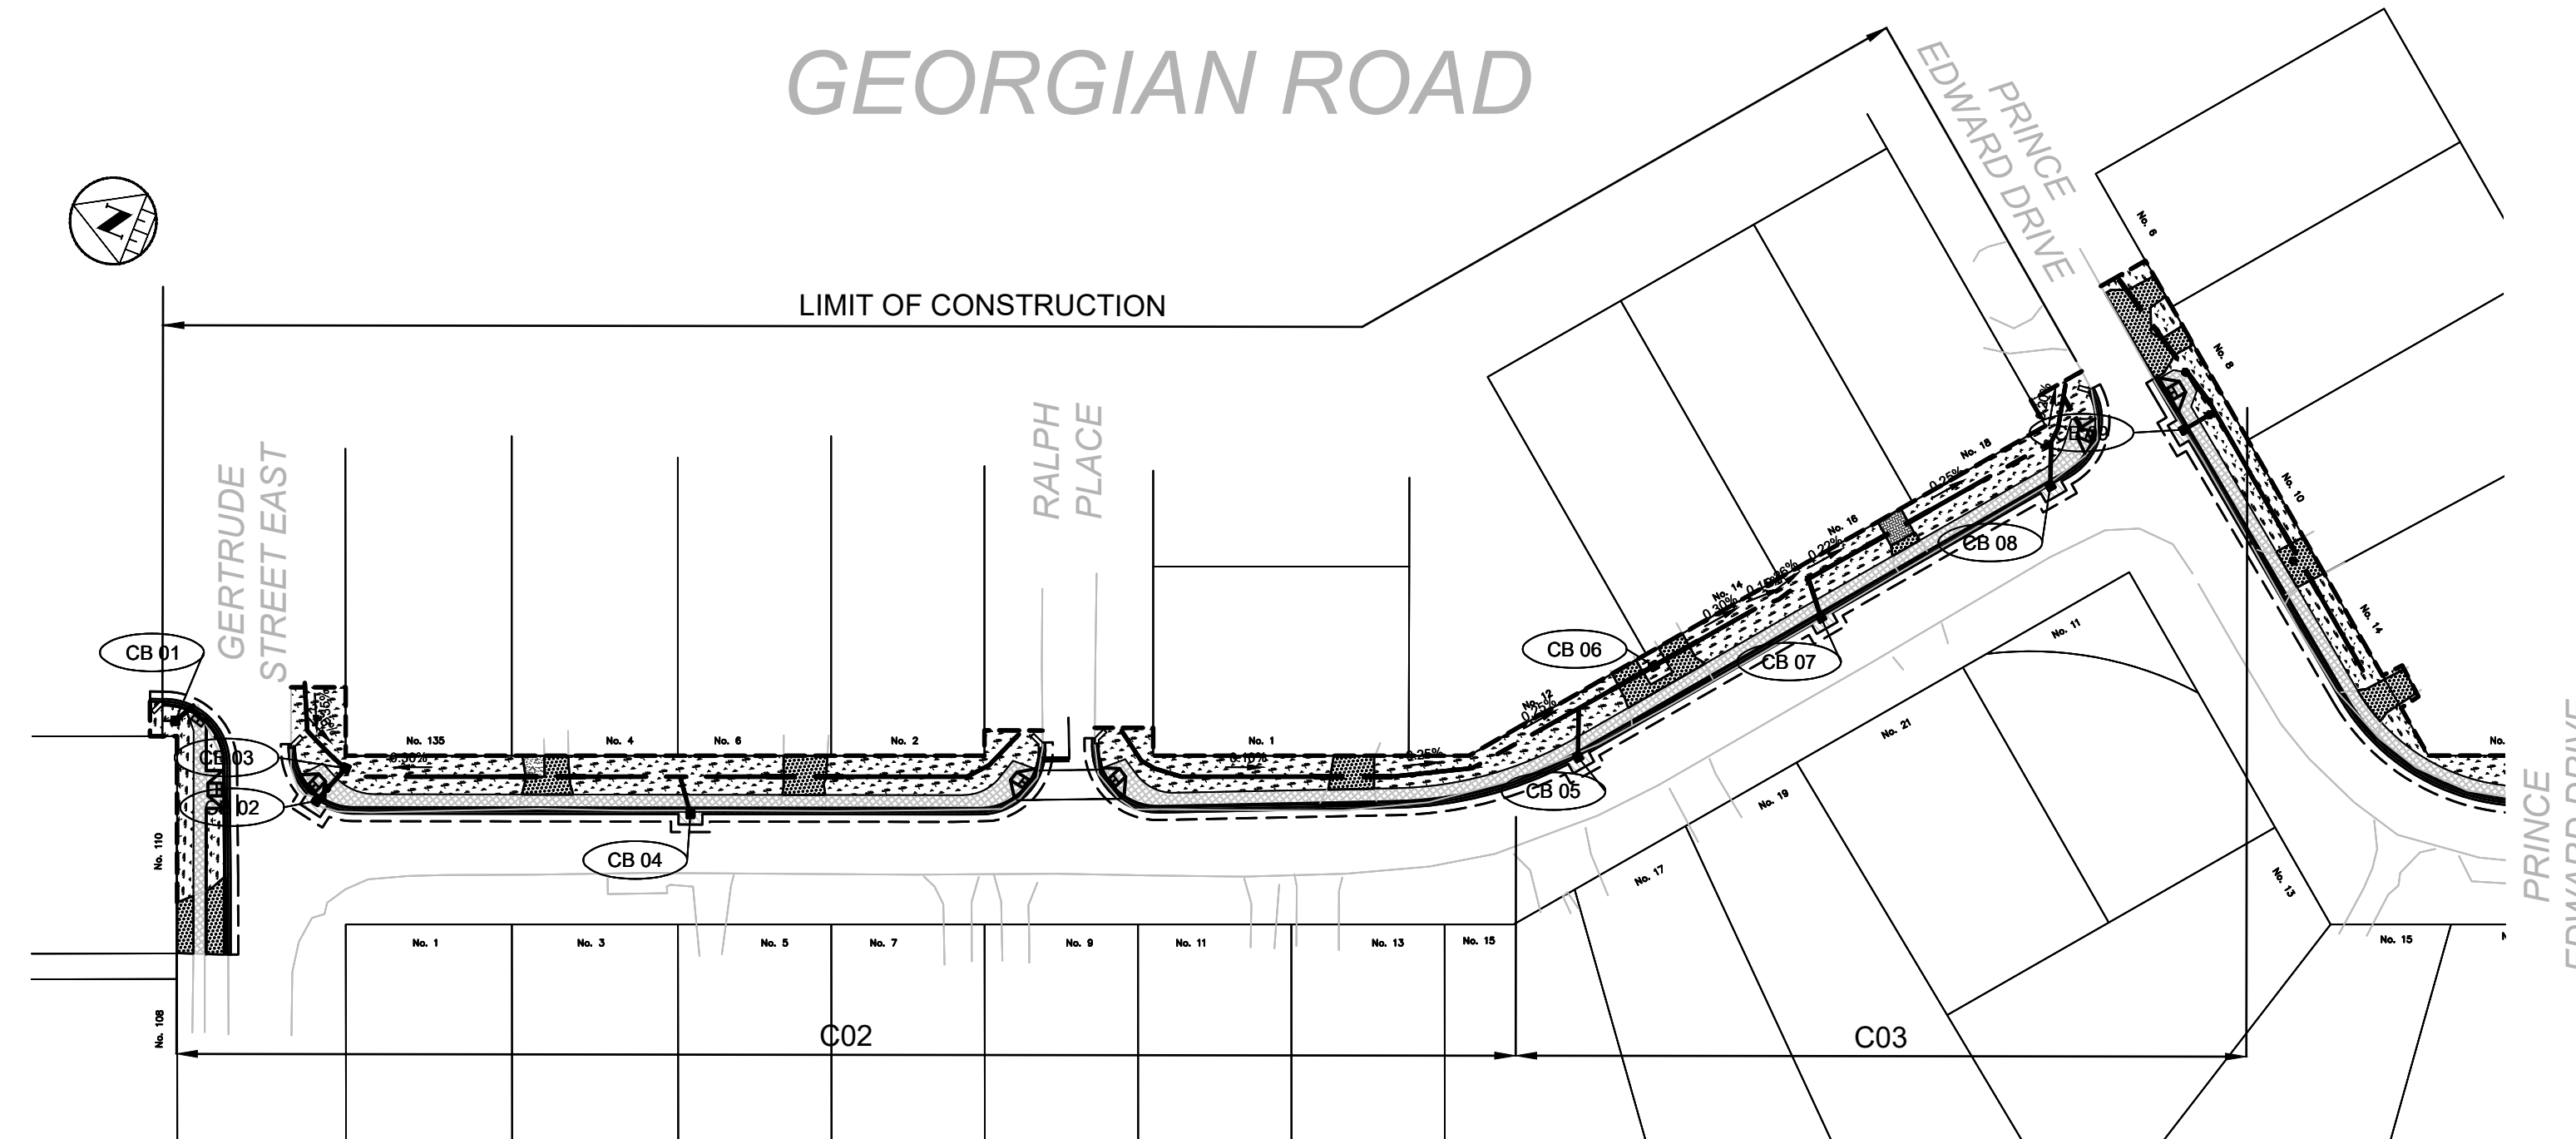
GEORGIAN ROAD

PRINCE EDWARD DRIVE

N

LIMIT OF CONSTRUCTION

GERTRUDE STREET EAST

RALPH PLACE

CB 01

CB 03

CB 02

CB 04

CB 05

CB 06

CB 07

CB 08

CB 09

No. 135

No. 4

No. 6

No. 2

No. 1

No. 12

No. 14

No. 16

No. 18

No. 6

No. 8

No. 10

No. 14

No. 110

No. 108

No. 1

No. 3

No. 5

No. 7

No. 9

No. 11

No. 13

No. 15

No. 17

No. 19

No. 21

No. 11

No. 13

No. 15

0.36%

0.30%

0.16%

0.25%

0.25%

0.30%

0.16%

0.22%

0.25%

C02

C03

PRINCE EDWARD DRIVE